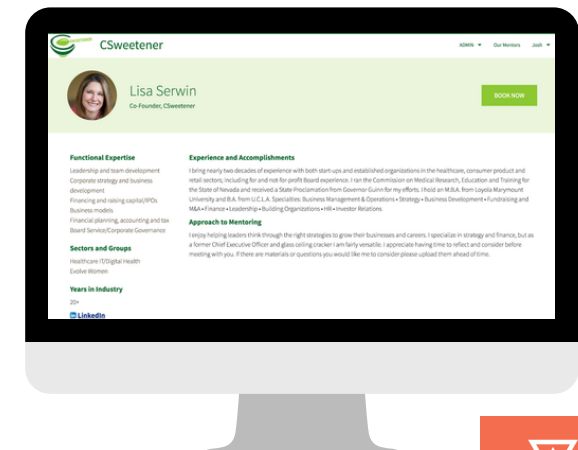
CSweetener

ADMIN ▾ Our Mentors Josh ▾

Lisa Serwin
Co-Founder, CSweetener

BOOK NOW

Functional Expertise
Leadership and team development
Corporate strategy and business development
Financing and raising capital/IPOs
Business models
Financial planning, accounting and tax
Board Service/Corporate Governance

Sectors and Groups
Healthcare IT/Digital Health
Evolve Women

Years in Industry
20+

LinkedIn

Experience and Accomplishments
I bring nearly two decades of experience with both start-ups and established organizations in the healthcare, consumer product and retail sectors, including for and not-for profit Board experience. I ran the Commission on Medical Research, Education and Training for the State of Nevada and received a State Proclamation from Governor Guinn for my efforts. I hold an M.B.A. from Loyola Marymount University and B.A. from U.C.L.A. Specialties: Business Management & Operations • Strategy • Business Development • Fundraising and M&A • Finance • Leadership • Building Organizations • HR • Investor Relations

Approach to Mentoring
I enjoy helping leaders think through the right strategies to grow their businesses and careers. I specialize in strategy and finance, but as a former Chief Executive Officer and glass ceiling cracker I am fairly versatile. I appreciate having time to reflect and consider before meeting with you. If there are materials or questions you would like me to consider please upload them ahead of time.